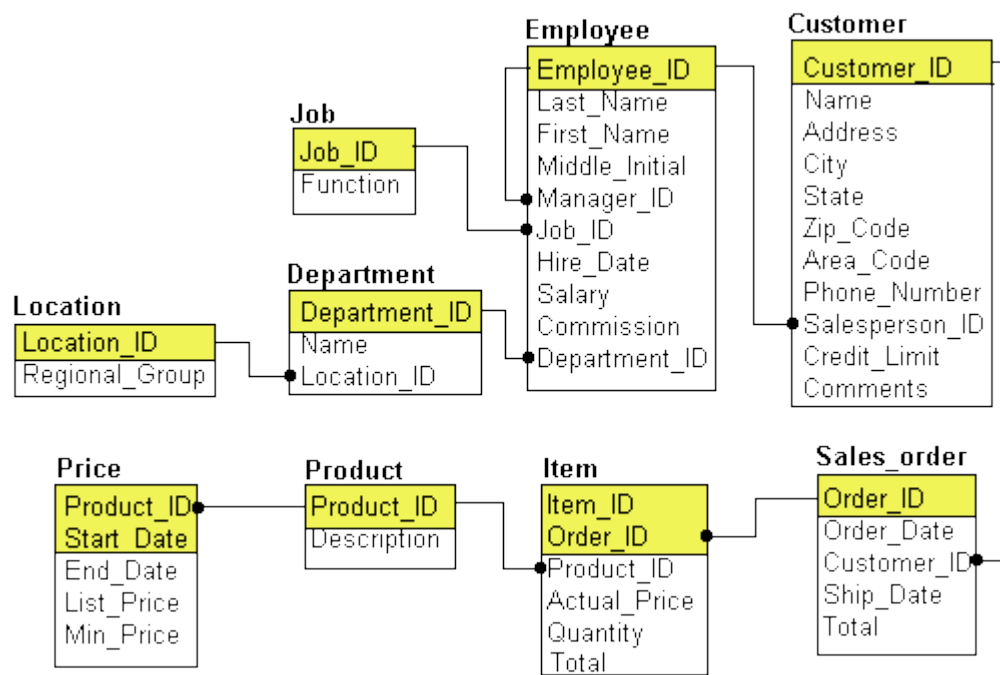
Employee
Employee_ID
Last_Name
First_Name
Middle_Initial
Manager_ID
Job_ID
Hire_Date
Salary
Commission
Department_ID

Customer
Customer_ID
Name
Address
City
State
Zip_Code
Area_Code
Phone_Number
Salesperson_ID
Credit_Limit
Comments

Job
Job_ID
Function

Department
Department_ID
Name
Location_ID

Location
Location_ID
Regional_Group

Price
Product_ID
Start_Date
End_Date
List_Price
Min_Price

Product
Product_ID
Description

Item
Item_ID
Order_ID
Product_ID
Actual_Price
Quantity
Total

Sales_order
Order_ID
Order_Date
Customer_ID
Ship_Date
Total